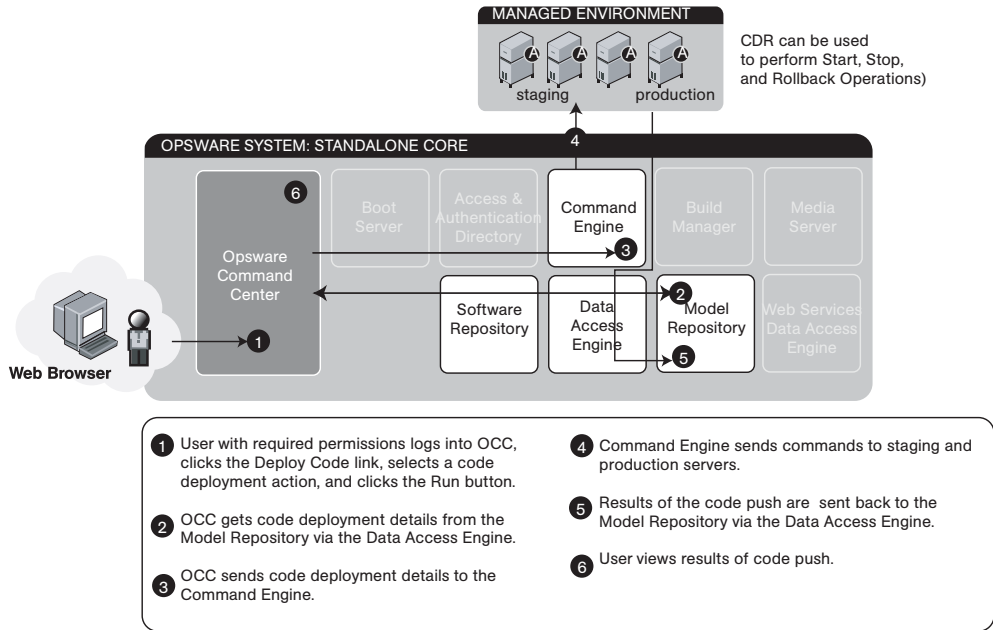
MANAGED ENVIRONMENT

A A A A

staging production

CDR can be used to perform Start, Stop, and Rollback Operations)

4

OPSWARE SYSTEM: STANDALONE CORE

6

Opsware Command Center

Boot Server

Access & Authentication Directory

Command Engine

3

Build Manager

Media Server

Software Repository

Data Access Engine

2

Model Repository

5

Web Services Data Access Engine

1

Web Browser

1 User with required permissions logs into OCC, clicks the Deploy Code link, selects a code deployment action, and clicks the Run button.

2 OCC gets code deployment details from the Model Repository via the Data Access Engine.

3 OCC sends code deployment details to the Command Engine.

4 Command Engine sends commands to staging and production servers.

5 Results of the code push are sent back to the Model Repository via the Data Access Engine.

6 User views results of code push.